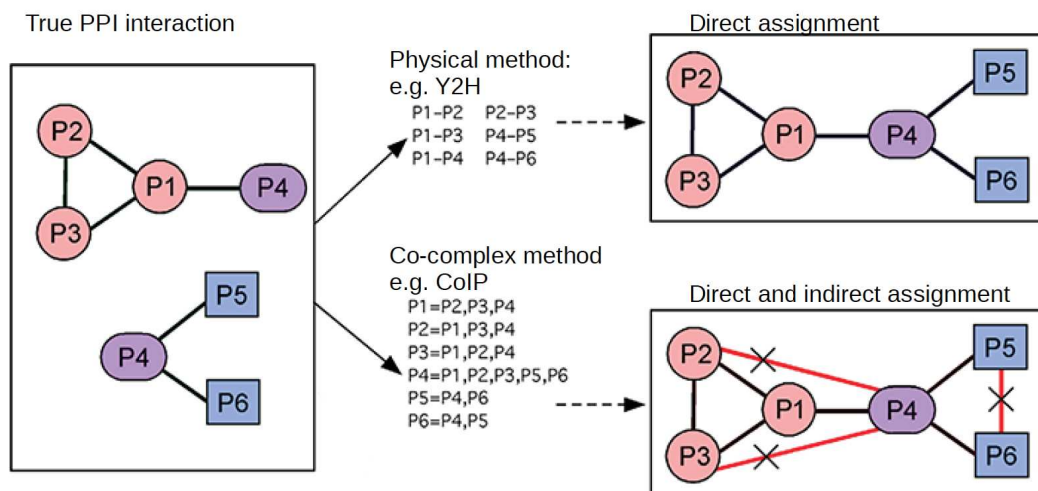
True PPI interaction

P2
P1
P4
P3
P5
P4
P6

Physical method:
e.g. Y2H
P1–P2 P2–P3
P1–P3 P4–P5
P1–P4 P4–P6

Co-complex method
e.g. CoIP
P1=P2,P3,P4
P2=P1,P3,P4
P3=P1,P2,P4
P4=P1,P2,P3,P5,P6
P5=P4,P6
P6=P4,P5

Direct assignment

P2
P1
P4
P5
P3
P6

Direct and indirect assignment

P2
P5
P1
P4
P3
P6